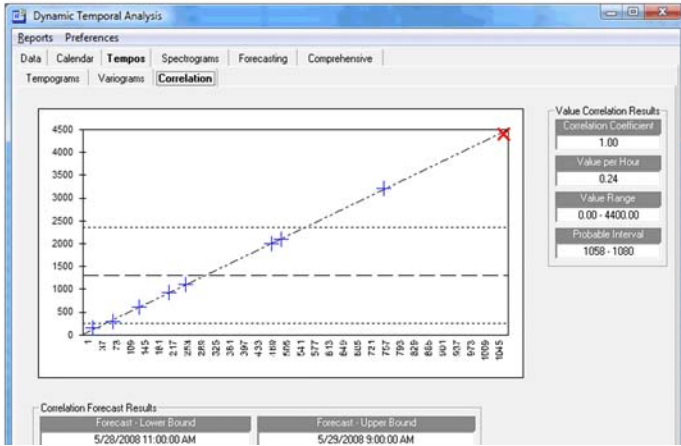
Dynamic Temporal Analysis

Reports Preferences

Data | Calendar | Tempos | Spectrograms | Forecasting | Comprehensive

Tempograms | Variograms | Correlation

4500
4000
3500
3000
2500
2000
1500
1000
500
0

1 37 73 109 145 181 217 253 289 325 361 397 433 469 505 541 577 613 649 685 721 757 793 829 865 901 937 973 1009 1045

Value Correlation Results
Correlation Coefficient
1.00
Value per Hour
0.24
Value Range
0.00 - 4400.00
Probable Interval
1058 - 1080

Correlation Forecast Results
Forecast - Lower Bound
5/28/2008 11:00:00 AM
Forecast - Upper Bound
5/29/2008 9:00:00 AM